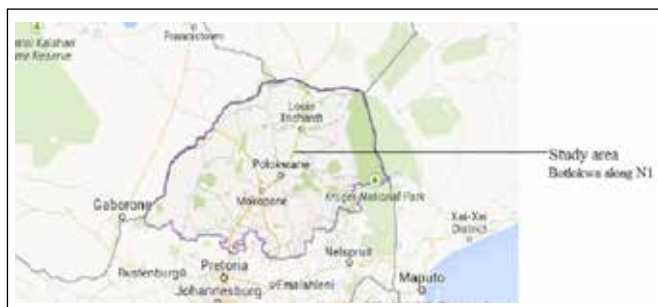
Central Kalahari Game Reserve

Francistown

Louis Trichardt

Polokwane

Mokopane

Kruger National Park

Gaborone

Nelspruit

Xai-Xai District

Rustenburg

Pretoria

eMalahleni

Johannesburg

Maputo

Study area
Botlokwa along N1